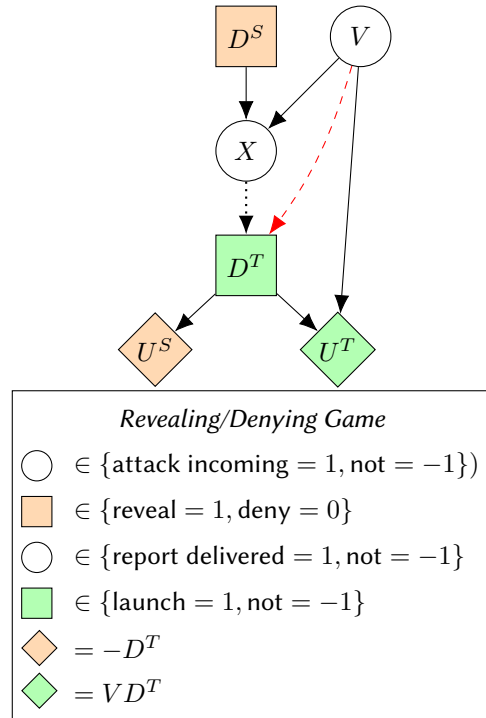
$D^S$

$V$

$X$

$D^T$

$U^S$

$U^T$

*Revealing/Denying Game*

$\in \{\text{attack incoming} = 1, \text{not} = -1\})$

$\in \{\text{reveal} = 1, \text{deny} = 0\}$

$\in \{\text{report delivered} = 1, \text{not} = -1\}$

$\in \{\text{launch} = 1, \text{not} = -1\}$

$= -D^T$

$= VD^T$